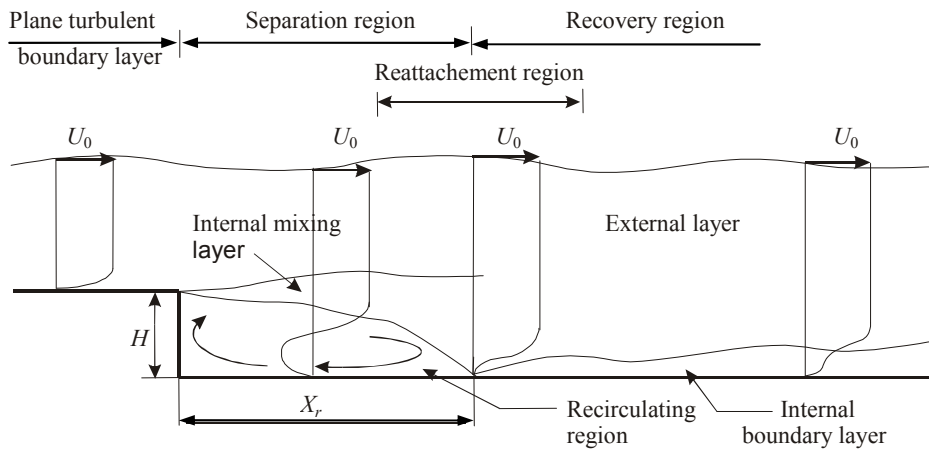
Plane turbulent boundary layer

Separation region

Recovery region

Reattachement region

$U_0$

$U_0$

$U_0$

$U_0$

Internal mixing layer

External layer

$H$

$X_r$

Recirculating region

Internal boundary layer